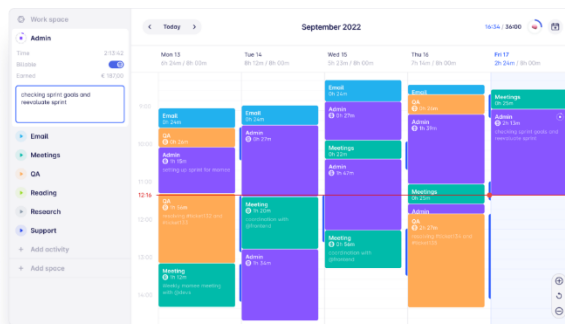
Work space

Admin

Time 2:10:42

Billable

Earned ¥ 18,000

checking sprint goals and reevaluate sprint

Email

Meetings

QA

Reading

Research

Support

Add activity

Add space

Today

September 2022

16:34 / 36:00

Mon 13
8h 24m | 8h 00m

Tue 14
8h 12m | 8h 00m

Wed 15
8h 24m | 8h 00m

Thu 16
7h 1m | 8h 00m

Fri 17
2h 24m | 8h 00m

12:16

Email
0h 24m

QA
0h 32m

Admin
1h 18m
setting up sprint for mamie

QA
2h 10m
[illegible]

Meeting
1h 12m
weekly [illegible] meeting with @Mark

Email
0h 24m

Admin
0h 27m

Meeting
1h 20m
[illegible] with @Trefend

Admin
1h 3m

Email
0h 27m

Admin
0h 27m

Meetings
0h 22m

Admin
0h 47m

Admin
0h 42m

Meeting
0h 58m
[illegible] with @Helena

Email
0h 24m

QA
0h 24m

Admin
1h 39m

Meetings
0h 25m

Admin
0h 25m

QA
2h 33m
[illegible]

Meetings
0h 25m

Admin
2h 13m
checking sprint goals and reevaluate sprint